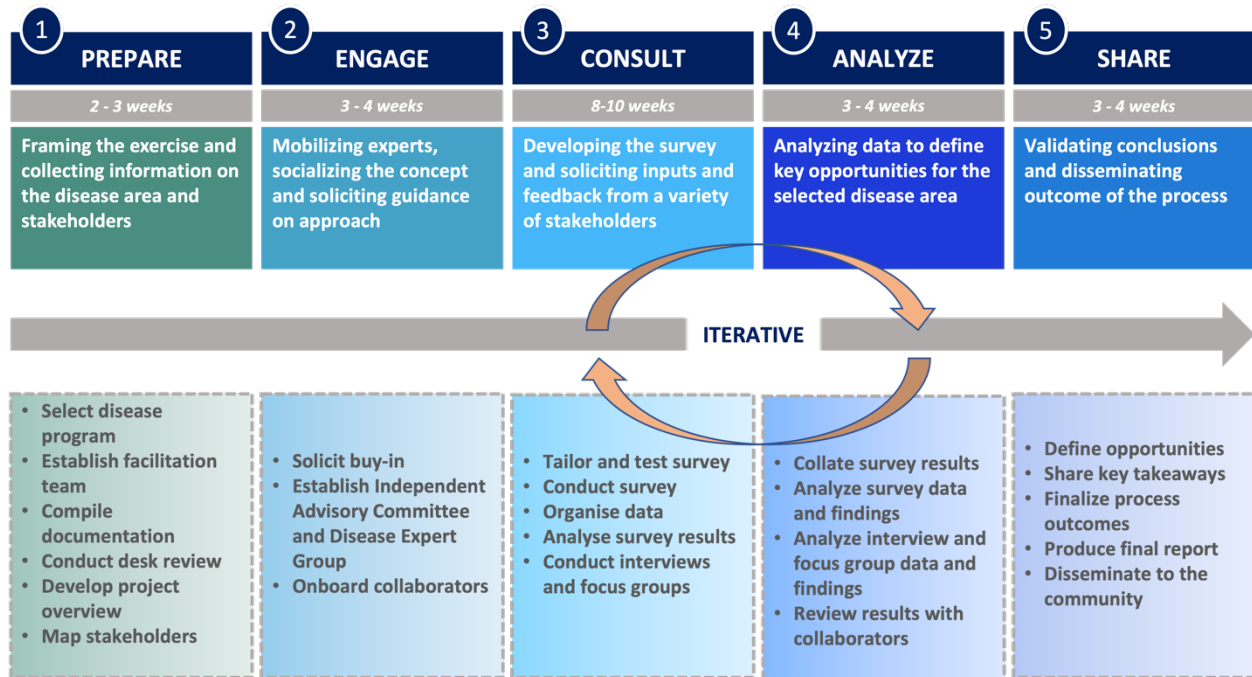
1
PREPARE
2 - 3 weeks
Framing the exercise and collecting information on the disease area and stakeholders

2
ENGAGE
3 - 4 weeks
Mobilizing experts, socializing the concept and soliciting guidance on approach

3
CONSULT
8-10 weeks
Developing the survey and soliciting inputs and feedback from a variety of stakeholders

4
ANALYZE
3 - 4 weeks
Analyzing data to define key opportunities for the selected disease area

5
SHARE
3 - 4 weeks
Validating conclusions and disseminating outcome of the process

ITERATIVE

• Select disease program
• Establish facilitation team
• Compile documentation
• Conduct desk review
• Develop project overview
• Map stakeholders

• Solicit buy-in
• Establish Independent Advisory Committee and Disease Expert Group
• Onboard collaborators

• Tailor and test survey
• Conduct survey
• Organise data
• Analyse survey results
• Conduct interviews and focus groups

• Collate survey results
• Analyze survey data and findings
• Analyze interview and focus group data and findings
• Review results with collaborators

• Define opportunities
• Share key takeaways
• Finalize process outcomes
• Produce final report
• Disseminate to the community